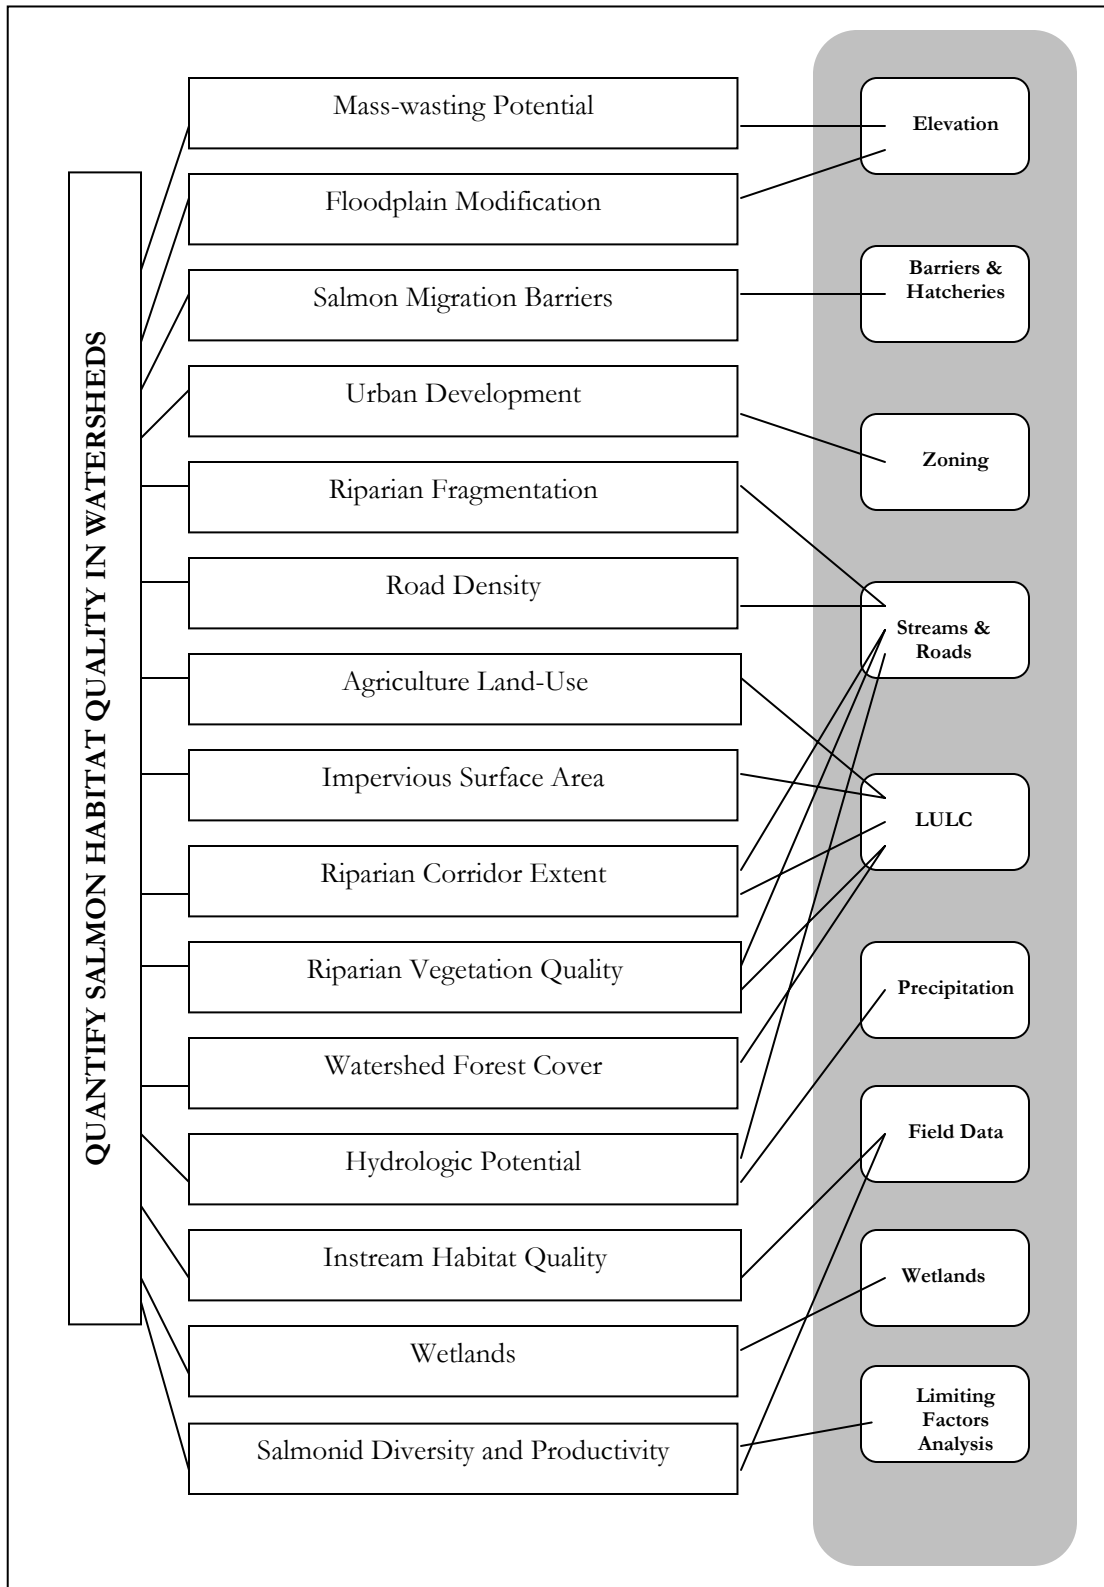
QUANTIFY SALMON HABITAT QUALITY IN WATERSHEDS

Mass-wasting Potential

Floodplain Modification

Salmon Migration Barriers

Urban Development

Riparian Fragmentation

Road Density

Agriculture Land-Use

Impervious Surface Area

Riparian Corridor Extent

Riparian Vegetation Quality

Watershed Forest Cover

Hydrologic Potential

Instream Habitat Quality

Wetlands

Salmonid Diversity and Productivity

Elevation

Barriers & Hatcheries

Zoning

Streams & Roads

LULC

Precipitation

Field Data

Wetlands

Limiting Factors Analysis